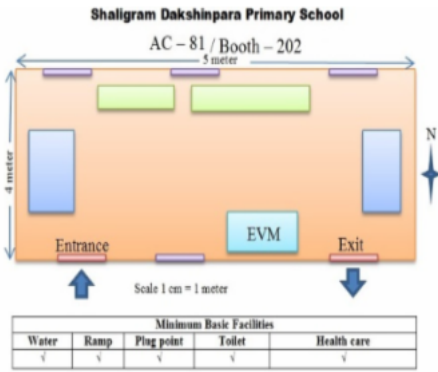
Shaligram Dakshinpara Primary School

AC – 81 / Booth – 202

5 meter

4 meter

N

EVM

Entrance

Exit

Scale 1 cm = 1 meter

| Minimum Basic Facilities | | | | |
|---|---|---|---|---|
| Water | Ramp | Plug point | Toilet | Health care |
| √ | √ | √ | √ | √ |